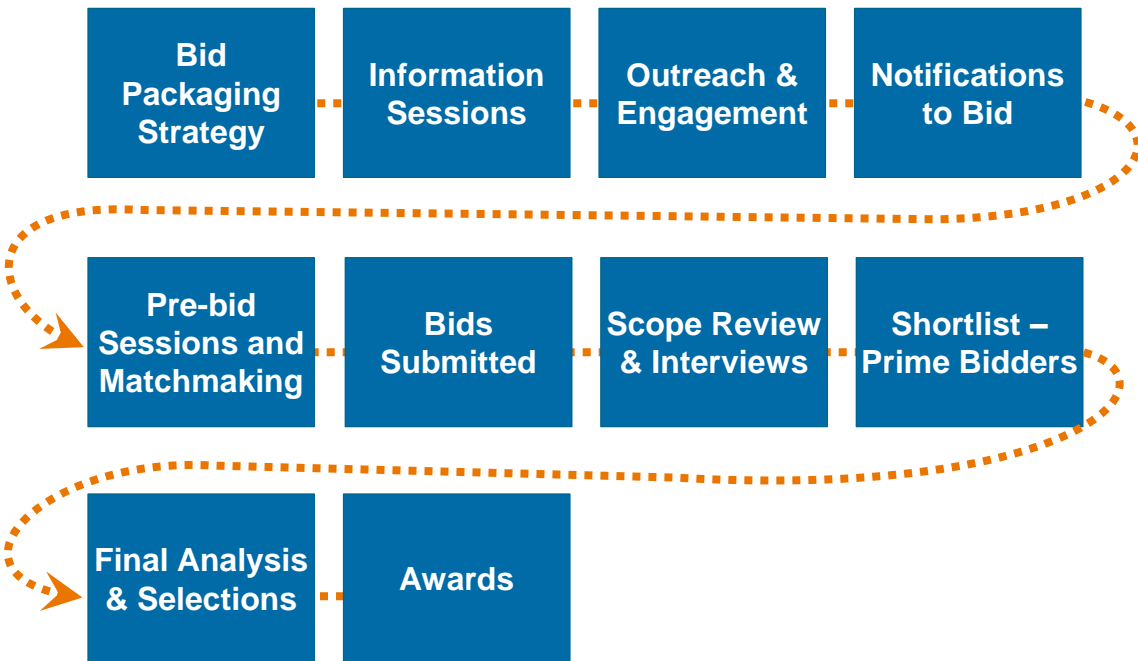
Bid Packaging Strategy

Information Sessions

Outreach & Engagement

Notifications to Bid

Pre-bid Sessions and Matchmaking

Bids Submitted

Scope Review & Interviews

Shortlist – Prime Bidders

Final Analysis & Selections

Awards